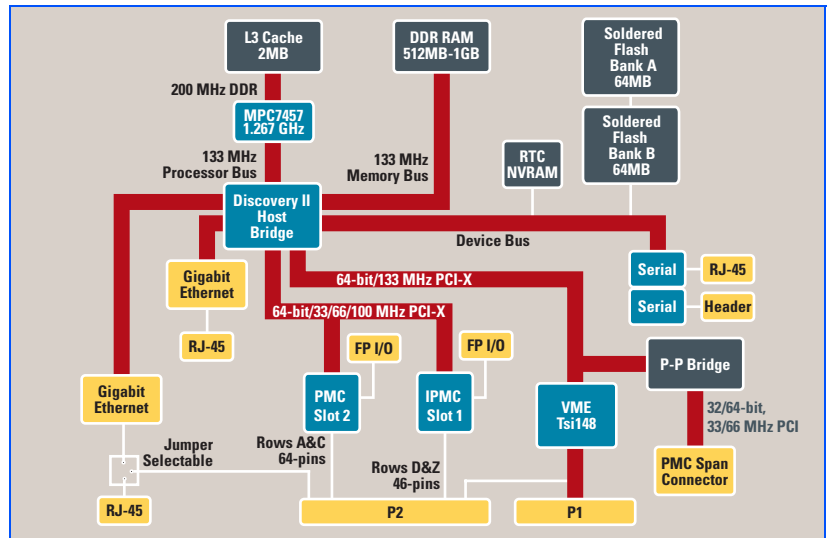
L3 Cache 2MB

DDR RAM 512MB-1GB

Soldered Flash Bank A 64MB

Soldered Flash Bank B 64MB

200 MHz DDR

MPC7457 1.267 GHz

133 MHz Processor Bus

133 MHz Memory Bus

RTC NVRAM

Discovery II Host Bridge

Device Bus

Serial

RJ-45

Serial

Header

64-bit/133 MHz PCI-X

Gigabit Ethernet

RJ-45

64-bit/33/66/100 MHz PCI-X

FP I/O

FP I/O

P-P Bridge

Gigabit Ethernet

PMC Slot 2

IPMC Slot 1

VME Tsi148

32/64-bit, 33/66 MHz PCI

Jumper Selectable

Rows A&C 64-pins

Rows D&Z 46-pins

PMC Span Connector

RJ-45

P2

P1